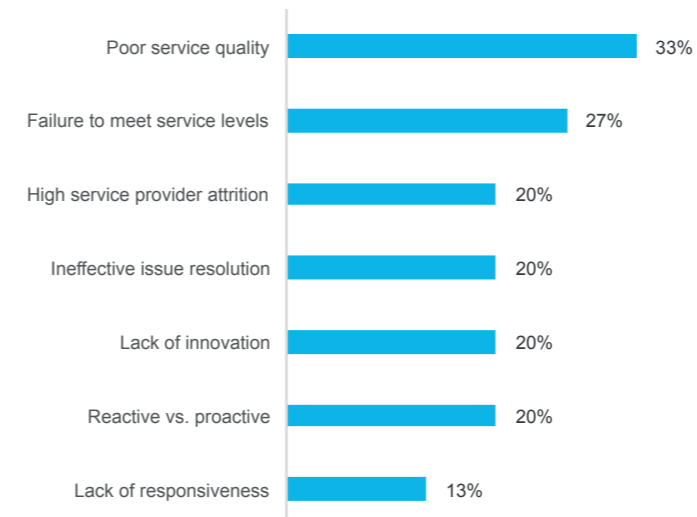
Poor service quality 33%

Failure to meet service levels 27%

High service provider attrition 20%

Ineffective issue resolution 20%

Lack of innovation 20%

Reactive vs. proactive 20%

Lack of responsiveness 13%